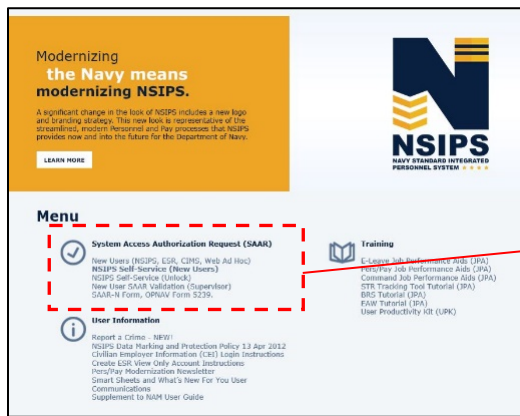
Modernizing the Navy means modernizing NSIPS.

A significant change in the look of NSIPS includes a new logo and branding strategy. This new look is representative of the streamlined, modern Personnel and Pay processes that NSIPS provides now and into the future for the Department of Navy.

LEARN MORE

NSIPS
NAVY STANDARD INTEGRATED PERSONNEL SYSTEM

Menu

System Access Authorization Request (SAAR)

New Users (NSIPS, ESR, CIMS, Web Ad Hoc)
NSIPS Self-Service (New Users)
NSIPS Self-Service (Unlock)
New User SAAR Validation (Supervisor)
SAAR-N Form, OPNAV Form 5239.

Training

E-Leave Job Performance Aids (JPA)
Pers/Pay Job Performance Aids (JPA)
Command Job Performance Aids (JPA)
STR Tracking Tool Tutorial (JPA)
BRS Tutorial (JPA)
FAW Tutorial (JPA)
User Productivity Kit (UPK)

User Information

Report a Crime - NEW!
NSIPS Data Marking and Protection Policy 13 Apr 2012
Civilian Employer Information (CEI) Login Instructions
Create ESR View Only Account Instructions
Pers/Pay Modernization Newsletter
Smart Sheets and What's New For You User Communications
Supplement to NAM User Guide